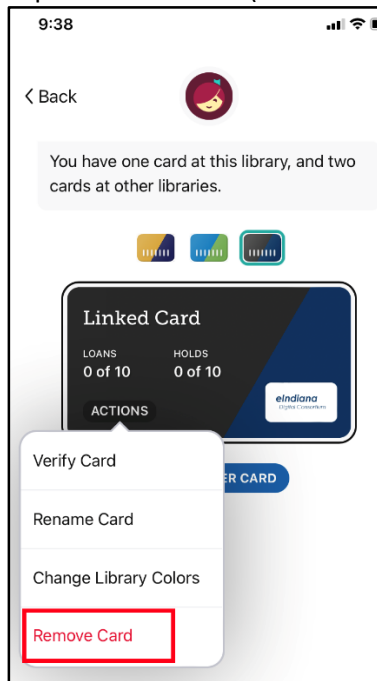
9:38

< Back

You have one card at this library, and two cards at other libraries.

Linked Card

LOANS
0 of 10

HOLDS
0 of 10

ACTIONS

eIndiana
Digital Consortium

Verify Card

ER CARD

Rename Card

Change Library Colors

Remove Card